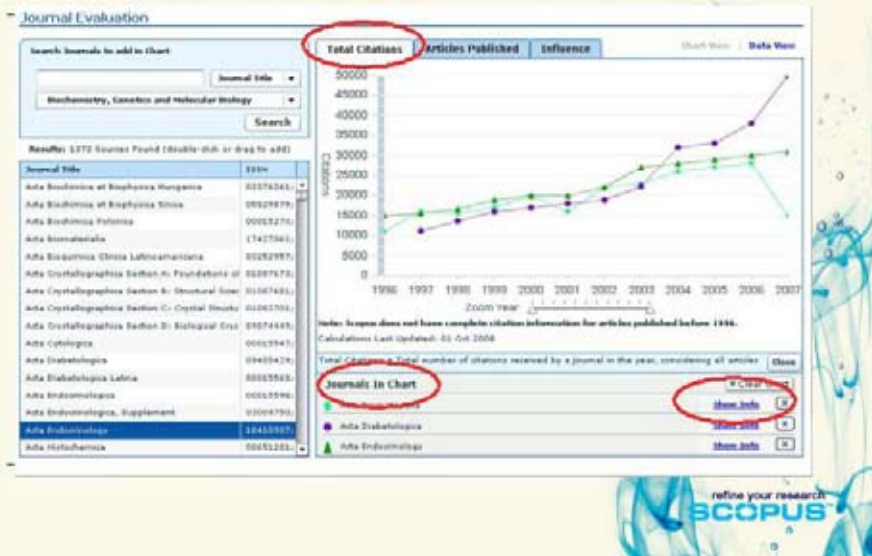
Journal Evaluation

Search Journals to add to Chart

Journal Title

Biochemistry, Genetics and Molecular Biology

Search

Results: 1372 Sources Found (double-click or drag to add)

| Journal Title | ISSN |
|---|---|
| Acta Biochimica et Biophysica Hungarica | 02376261 |
| Acta Biochimica et Biophysica Sinica | 05829879 |
| Acta Biochimica Polonica | 0001527 |
| Acta Biomaterialia | 17427061 |
| Acta Bioquimica Clinica Latinoamericana | 03252957 |
| Acta Crystallographica Section A: Foundations of | 01087673 |
| Acta Crystallographica Section B: Structural Scie | 01087681 |
| Acta Crystallographica Section C: Crystal Structu | 01082701 |
| Acta Crystallographica Section D: Biological Crys | 09074449 |
| Acta Cytologica | 00015547 |
| Acta Diabetologica | 09405429 |
| Acta Diabetologica Latina | 00015563 |
| Acta Endocrinologica | 00015598 |
| Acta Endocrinologica, Supplement | 03009750 |
| Acta Endocrinologica | 18410597 |
| Acta Histochemica | 00651281 |

Total Citations | Articles Published | Influence

Chart View | Data View

50000
45000
40000
35000
30000
25000
20000
15000
10000
5000
0

Citations

1996 1997 1998 1999 2000 2001 2002 2003 2004 2005 2006 2007

Zoom Year

Note: Scopus does not have complete citation information for articles published before 1996.

Calculations Last Updated: 01 Oct 2008

Total Citations = Total number of citations received by a journal in the year, considering all articles

Close

Journals in Chart

Clear

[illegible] Show Info

Acta Diabetologica Show Info

Acta Endocrinologica Show Info

refine your research
SCOPUS